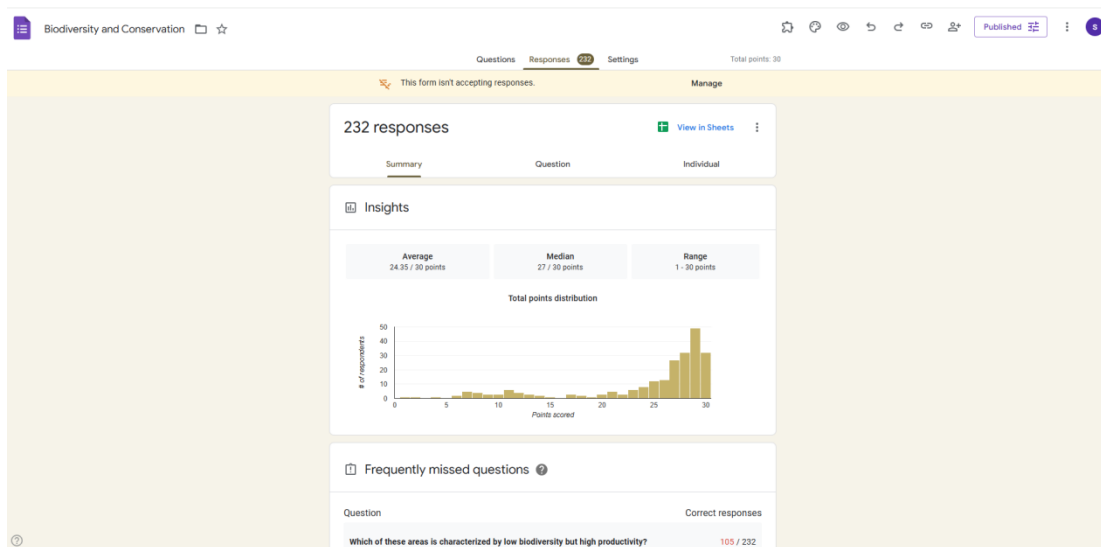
Biodiversity and Conservation

Published

S

Questions Responses 232 Settings

Total points: 30

This form isn't accepting responses.

Manage

232 responses

View in Sheets

Summary

Question

Individual

Insights

| Average | Median | Range |
|---|---|---|
| 24.35 / 30 points | 27 / 30 points | 1 - 30 points |

Total points distribution

50
40
30
20
10
0

# of respondents

0 5 10 15 20 25 30

Points scored

Frequently missed questions

Question

Correct responses

Which of these areas is characterized by low biodiversity but high productivity?

105 / 232